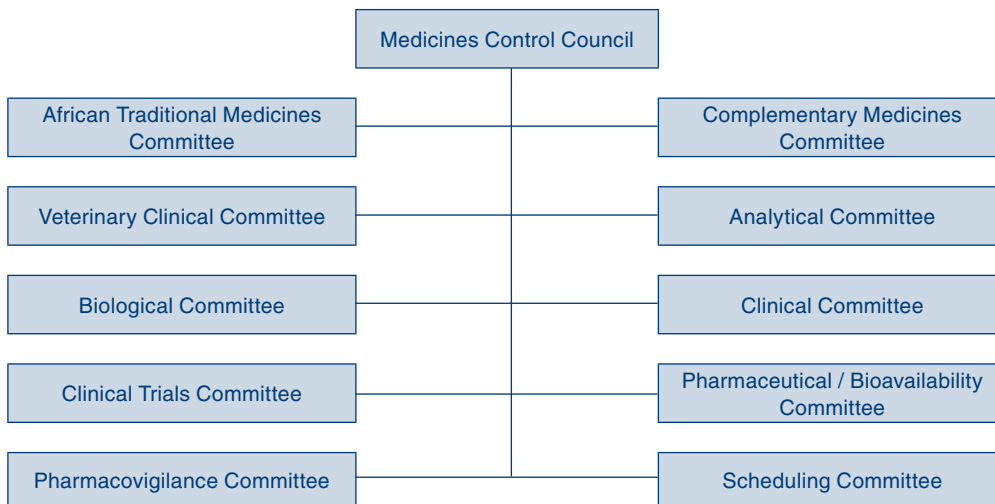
Medicines Control Council

African Traditional Medicines Committee

Complementary Medicines Committee

Veterinary Clinical Committee

Analytical Committee

Biological Committee

Clinical Committee

Clinical Trials Committee

Pharmaceutical / Bioavailability Committee

Pharmacovigilance Committee

Scheduling Committee